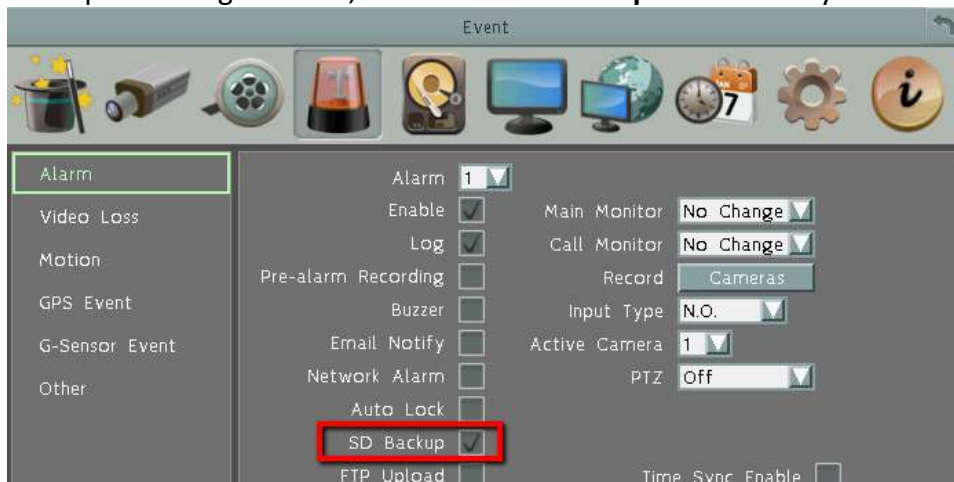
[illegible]

Event

Alarm
Video Loss
Motion
GPS Event
G-Sensor Event
Other

Alarm 1
Enable
Log
Pre-alarm Recording
Buzzer
Email Notify
Network Alarm
Auto Lock
SD Backup
FTP Upload

Main Monitor No Change
Call Monitor No Change
Record Cameras
Input Type N.O.
Active Camera 1
PTZ Off

Time Sync Enable